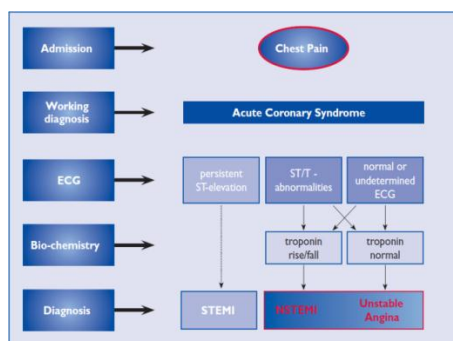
Admission

Chest Pain

Working diagnosis

Acute Coronary Syndrome

ECG

persistent ST-elevation

ST/T - abnormalities

normal or undetermined ECG

Bio-chemistry

troponin rise/fall

troponin normal

Diagnosis

STEMI

NSTEMI

Unstable Angina